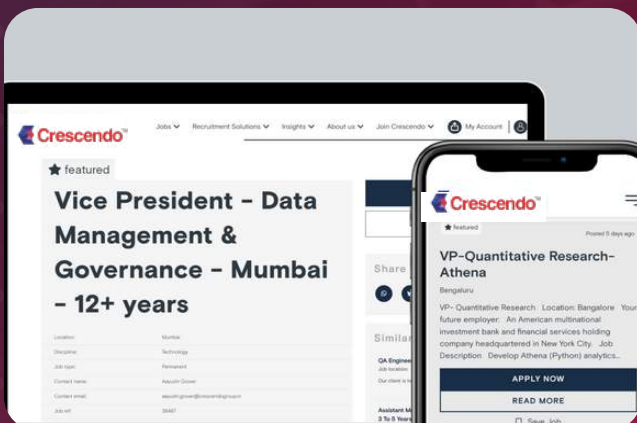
Crescendo™

Jobs Recruitment Solutions Insights About us Join Crescendo My Account

featured

Vice President - Data Management & Governance - Mumbai - 12+ years

Location Mumbai
Discipline Technology
Job type Permanent
Contact name Aayushi Grover
Contact email aayushi.grover@crescendogroup.in
Job ref 39487

Share

Similar

QA Engineer
Job location
Our client is

Assistant M
3 To 5 Years

Crescendo™

featured Posted 5 days ago

VP-Quantitative Research-Athena

Bengaluru

VP- Quantitative Research Location: Bangalore Your future employer: An American multinational investment bank and financial services holding company headquartered in New York City. Job Description Develop Athena (Python) analytics...

APPLY NOW

READ MORE

Save Job